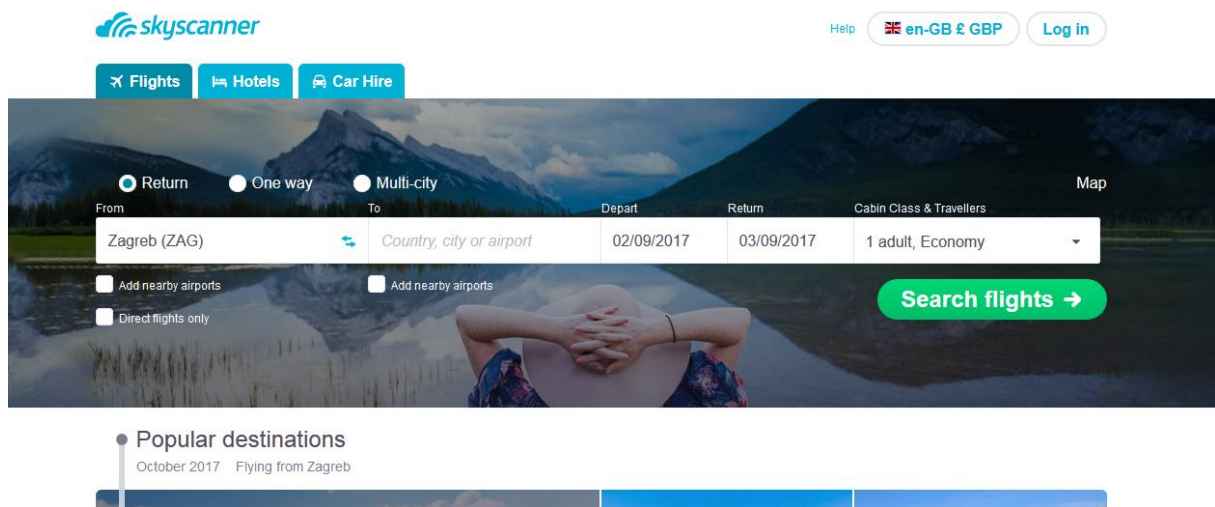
skyscanner

Help en-GB £ GBP Log in

Flights Hotels Car Hire

Return One way Multi-city

Map

From
Zagreb (ZAG)

To
Country, city or airport

Depart
02/09/2017

Return
03/09/2017

Cabin Class & Travellers
1 adult, Economy

Add nearby airports

Add nearby airports

Direct flights only

Search flights →

Popular destinations
October 2017 Flying from Zagreb